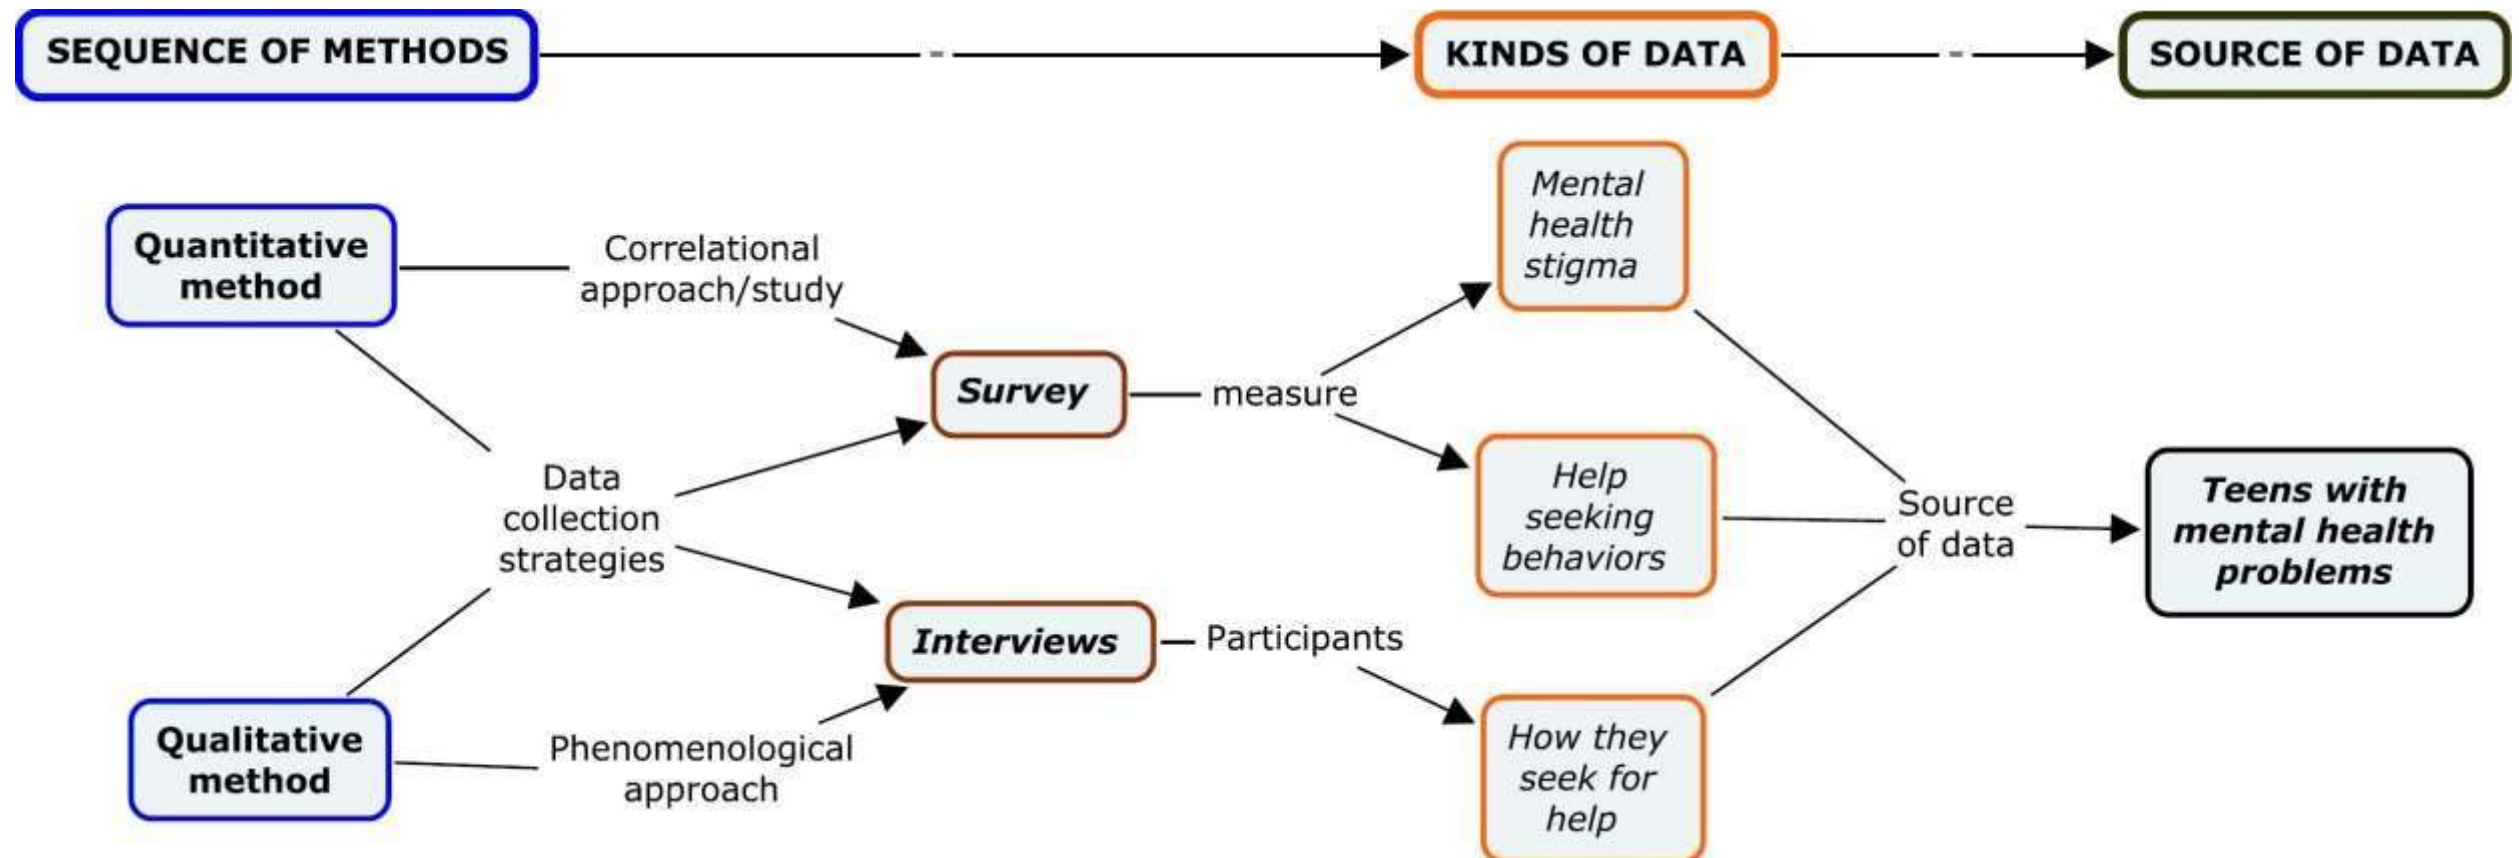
SEQUENCE OF METHODS

KINDS OF DATA

SOURCE OF DATA

Quantitative method

Correlational approach/study

Survey

measure

Mental health stigma

Data collection strategies

Help seeking behaviors

Source of data

Teens with mental health problems

Interviews

Participants

Qualitative method

Phenomenological approach

How they seek for help